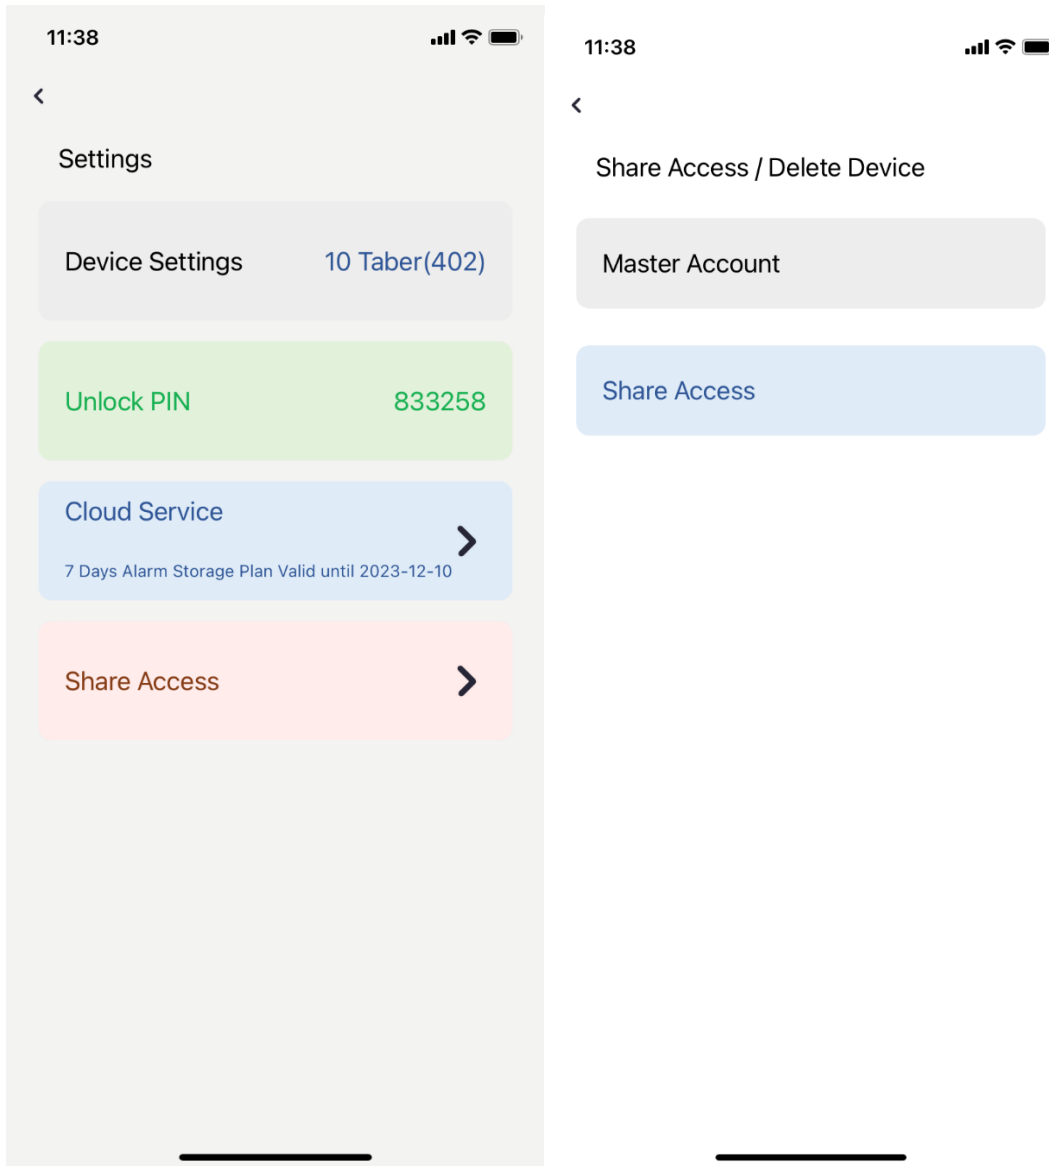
11:38

Settings

Device Settings 10 Taber(402)

Unlock PIN 833258

Cloud Service

7 Days Alarm Storage Plan Valid until 2023-12-10

Share Access

11:38

Share Access / Delete Device

Master Account

Share Access